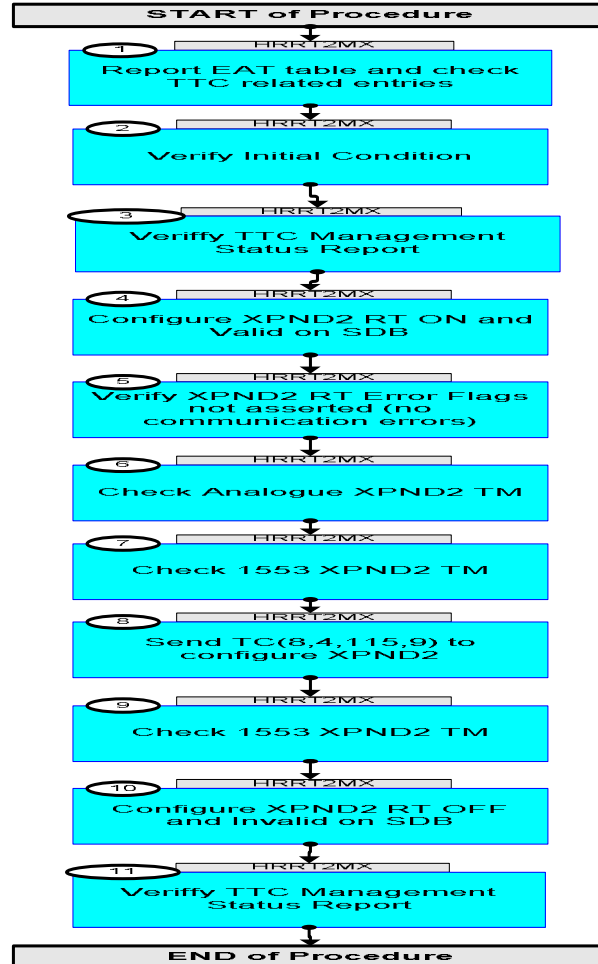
START of Procedure

1
HRRT2MX
Report EAT table and check TTC related entries

2
HRRT2MX
Verify Initial Condition

3
HRRT2MX
Veriffy TTC Management Status Report

4
HRRT2MX
Configure XPND2 RT ON and Valid on SDB

5
HRRT2MX
Verify XPND2 RT Error Flags not asserted (no communication errors)

6
HRRT2MX
Check Analogue XPND2 TM

7
HRRT2MX
Check 1553 XPND2 TM

8
HRRT2MX
Send TC(8,4,115,9) to configure XPND2

9
HRRT2MX
Check 1553 XPND2 TM

10
HRRT2MX
Configure XPND2 RT OFF and Invalid on SDB

11
HRRT2MX
Veriffy TTC Management Status Report

END of Procedure